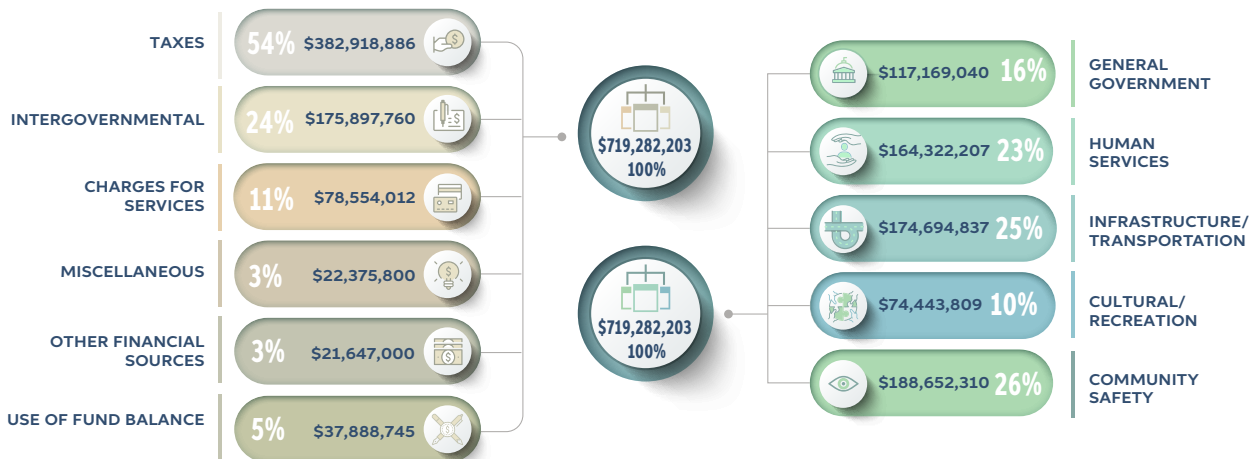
TAXES
54% $382,918,886

INTERGOVERNMENTAL
24% $175,897,760

CHARGES FOR SERVICES
11% $78,554,012

MISCELLANEOUS
3% $22,375,800

OTHER FINANCIAL SOURCES
3% $21,647,000

USE OF FUND BALANCE
5% $37,888,745

$719,282,203
100%

$719,282,203
100%

$117,169,040 16%
GENERAL GOVERNMENT

$164,322,207 23%
HUMAN SERVICES

$174,694,837 25%
INFRASTRUCTURE/ TRANSPORTATION

$74,443,809 10%
CULTURAL/ RECREATION

$188,652,310 26%
COMMUNITY SAFETY